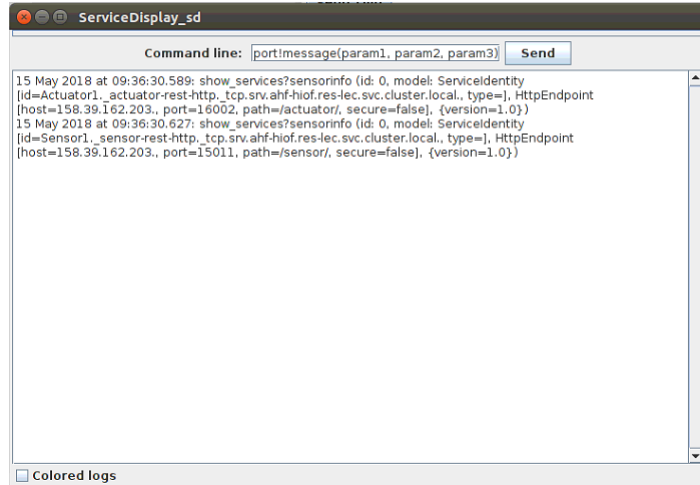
ServiceDisplay_sd

Command line: port!message(param1, param2, param3) Send

15 May 2018 at 09:36:30.589: show_services?sensorinfo (id: 0, model: ServiceIdentity [id=Actuator1._actuator-rest-http._tcp.srv.ahf-hiof.res-lec.svc.cluster.local., type=], HttpEndpoint [host=158.39.162.203., port=16002, path=/actuator/, secure=false], {version=1.0})
15 May 2018 at 09:36:30.627: show_services?sensorinfo (id: 0, model: ServiceIdentity [id=Sensor1._sensor-rest-http._tcp.srv.ahf-hiof.res-lec.svc.cluster.local., type=], HttpEndpoint [host=158.39.162.203., port=15011, path=/sensor/, secure=false], {version=1.0})

Colored logs